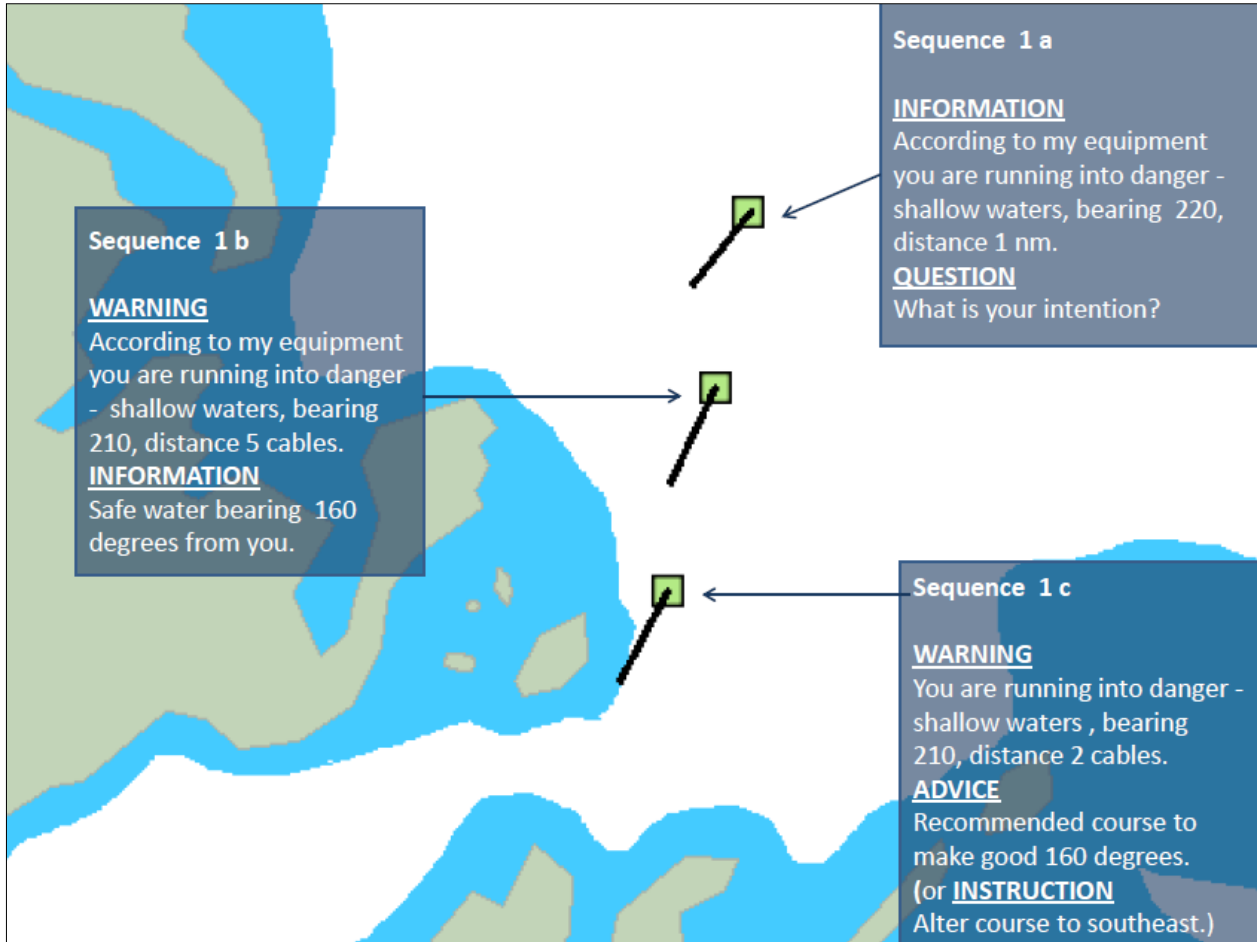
Sequence 1 a

INFORMATION
According to my equipment you are running into danger - shallow waters, bearing 220, distance 1 nm.
QUESTION
What is your intention?

Sequence 1 b

WARNING
According to my equipment you are running into danger - shallow waters, bearing 210, distance 5 cables.
INFORMATION
Safe water bearing 160 degrees from you.

Sequence 1 c

WARNING
You are running into danger - shallow waters , bearing 210, distance 2 cables.
ADVICE
Recommended course to make good 160 degrees.
(or INSTRUCTION
Alter course to southeast.)